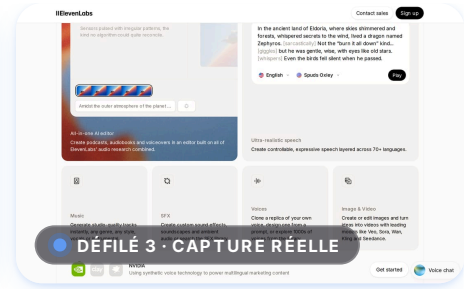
IIElevenLabs
Contact sales
Sign up

Sensors pulsed with irregular patterns, the bold bio-algorithmic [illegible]

Amidst the outer atmosphere of the planet...

All-in-one AI editor
Create podcasts, audiobooks and voiceovers in an editor built on all of ElevenLabs' audio research combined.

In the ancient land of Eldoria, where skies shimmered and forests, whispered secrets to the wind, lived a dragon named Zephyros. [sarcastically] Not the "burn it all down" kind... [giggles] but he was gentle, wise, with eyes like old stars. [whispers] Even the birds fell silent when he passed.

English
Spuds Oxley
Play

Ultra-realistic speech
Create controllable, expressive speech layered across 70+ languages.

Music
Generate studio-quality tracks instantly, any genre, any style.

SFX
Create custom sound effects, soundscapes and ambient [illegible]

Voices
Clone a replica of your own voice, design one from a prompt, or explore 3000s of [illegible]

Image & Video
Create or edit images and turn them into videos with leading models like Veo, Sora, Wan, Kling and Seedance.

DÉFILÉ 3 : CAPTURE RÉELLE

NVIDIA
Using synthetic voice technology to power multilingual marketing content

Get started
Voice chat